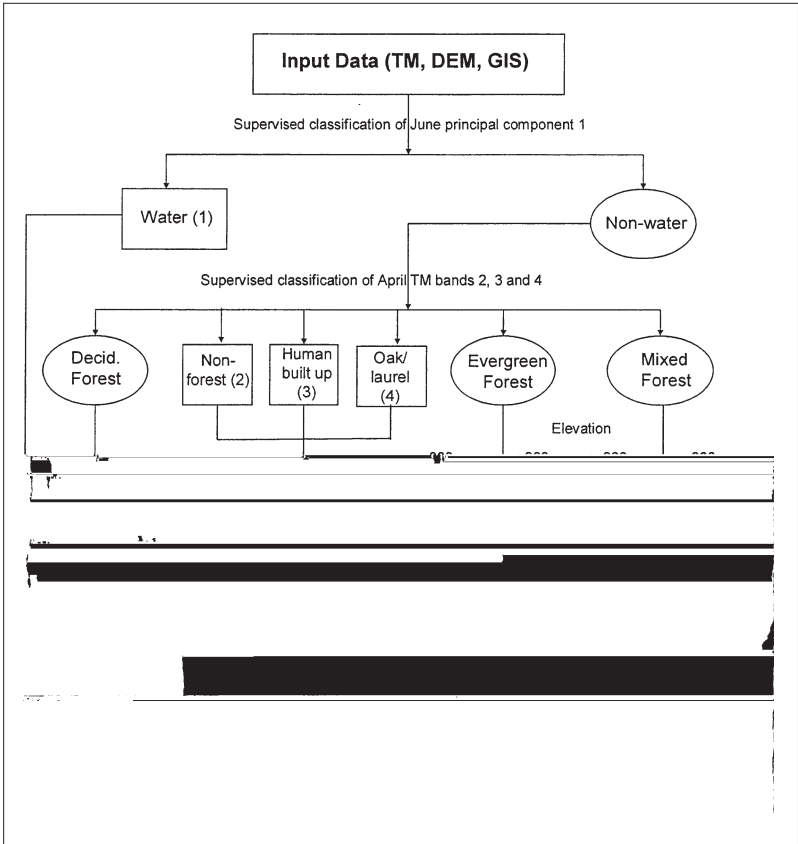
Input Data (TM, DEM, GIS)

Supervised classification of June principal component 1

Water (1)

Non-water

Supervised classification of April TM bands 2, 3 and 4

Decid. Forest

Non-forest (2)

Human built up (3)

Oak/ laurel (4)

Evergreen Forest

Mixed Forest

Elevation

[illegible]